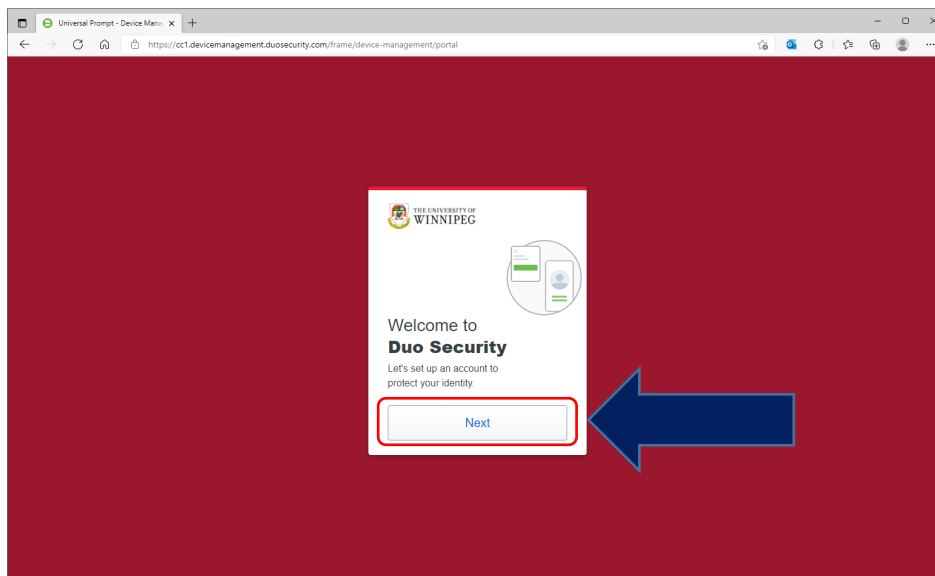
Universal Prompt - Device Mana

https://cc1.devicemanagement.duosecurity.com/frame/device-management/portal

THE UNIVERSITY OF
WINNIPEG

Welcome to
Duo Security

Let's set up an account to protect your identity.

Next